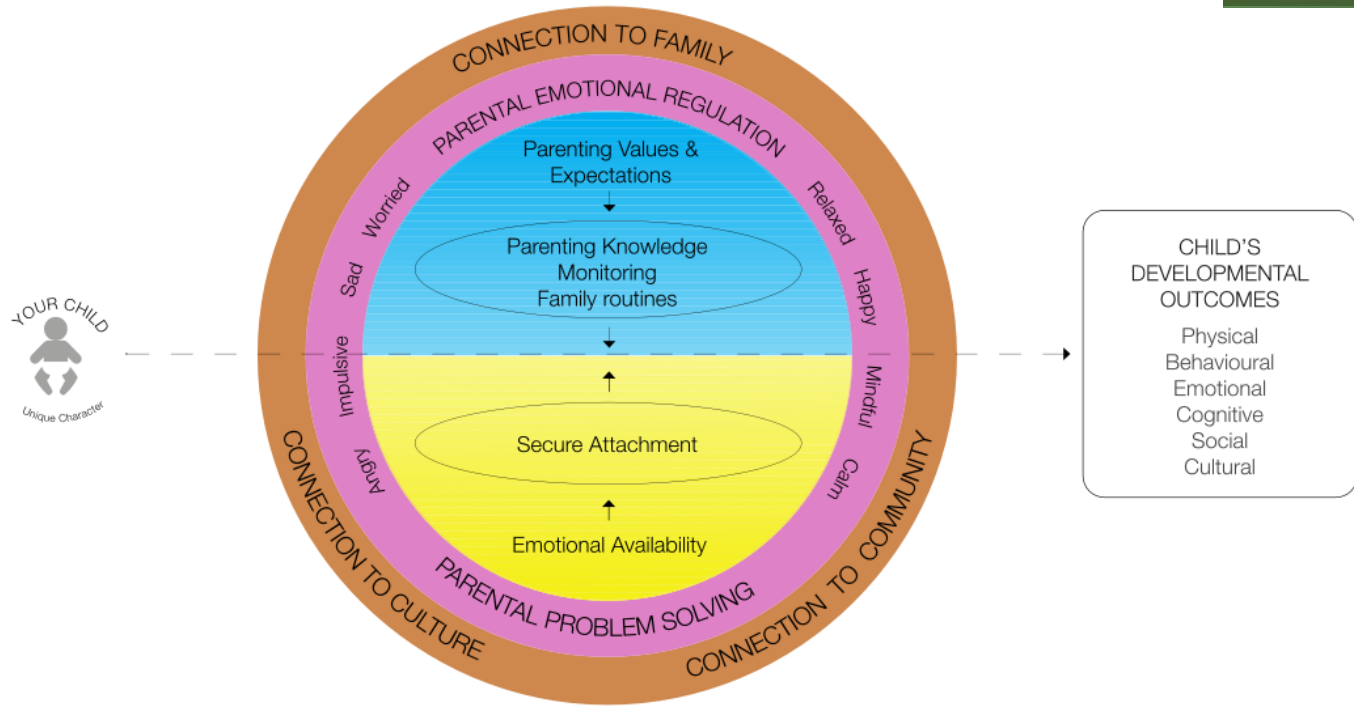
CONNECTION TO FAMILY

PARENTAL EMOTIONAL REGULATION

Parenting Values & Expectations

Parenting Knowledge
Monitoring
Family routines

Worried
Sad
Impulsive
Angry

Relaxed
Happy
Mindful
Calm

Secure Attachment

Emotional Availability

PARENTAL PROBLEM SOLVING

CONNECTION TO CULTURE

CONNECTION TO COMMUNITY

YOUR CHILD

Unique Character

CHILD'S DEVELOPMENTAL OUTCOMES

Physical
Behavioural
Emotional
Cognitive
Social
Cultural